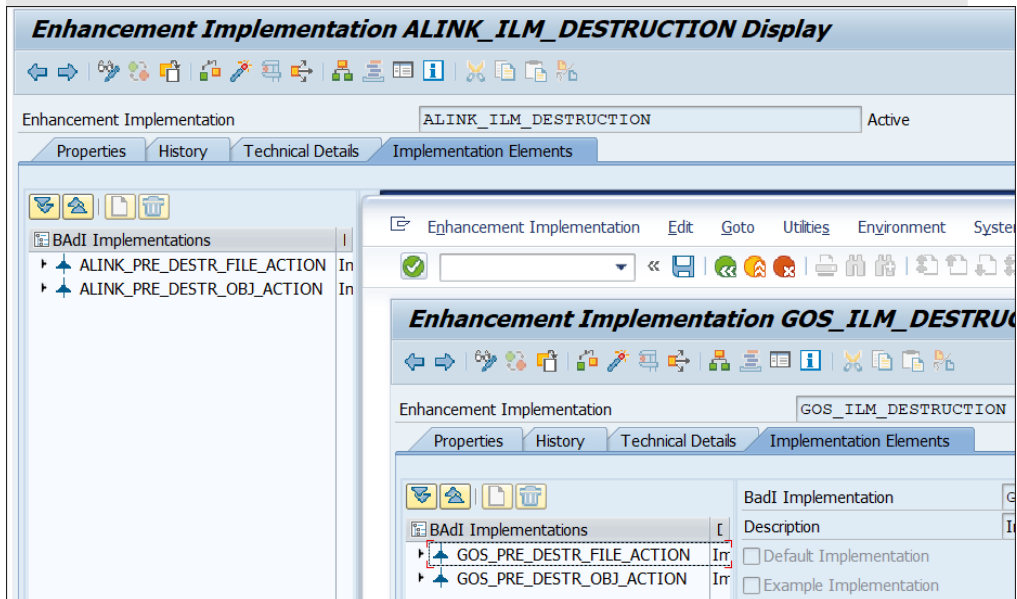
Enhancement Implementation ALINK_ILM_DESTRUCTION Display

Enhancement Implementation ALINK_ILM_DESTRUCTION Active

Properties | History | Technical Details | Implementation Elements

BAdI Implementations
ALINK_PRE_DESTR_FILE_ACTION In
ALINK_PRE_DESTR_OBJ_ACTION In

Enhancement Implementation Edit Goto Utilities Environment Syster

Enhancement Implementation GOS_ILM_DESTRUC

Enhancement Implementation GOS_ILM_DESTRUCTION

Properties | History | Technical Details | Implementation Elements

BAdI Implementations
GOS_PRE_DESTR_FILE_ACTION Im
GOS_PRE_DESTR_OBJ_ACTION Im

BadI Implementation G
Description I
Default Implementation
Example Implementation